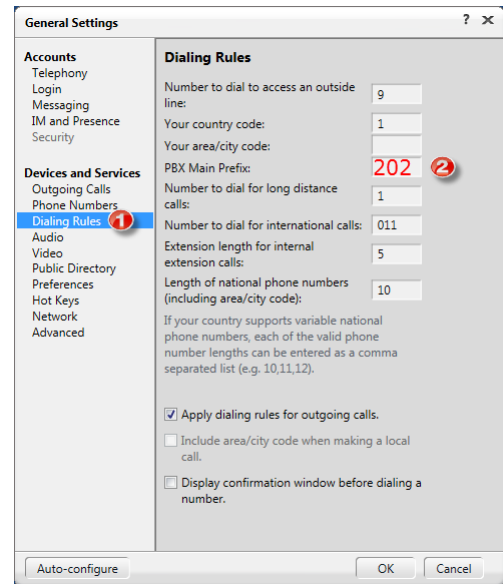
General Settings

? X

Accounts
Telephony
Login
Messaging
IM and Presence
Security

Devices and Services
Outgoing Calls
Phone Numbers
Dialing Rules 1
Audio
Video
Public Directory
Preferences
Hot Keys
Network
Advanced

Dialing Rules

| | |
|---|---|
| Number to dial to access an outside line: | 9 |
| Your country code: | 1 |
| Your area/city code: | |
| PBX Main Prefix: | 202 2 |
| Number to dial for long distance calls: | 1 |
| Number to dial for international calls: | 011 |
| Extension length for internal extension calls: | 5 |
| Length of national phone numbers (including area/city code): | 10 |

If your country supports variable national phone numbers, each of the valid phone number lengths can be entered as a comma separated list (e.g. 10,11,12).

Apply dialing rules for outgoing calls.

Include area/city code when making a local call.

Display confirmation window before dialing a number.

Auto-configure

OK

Cancel